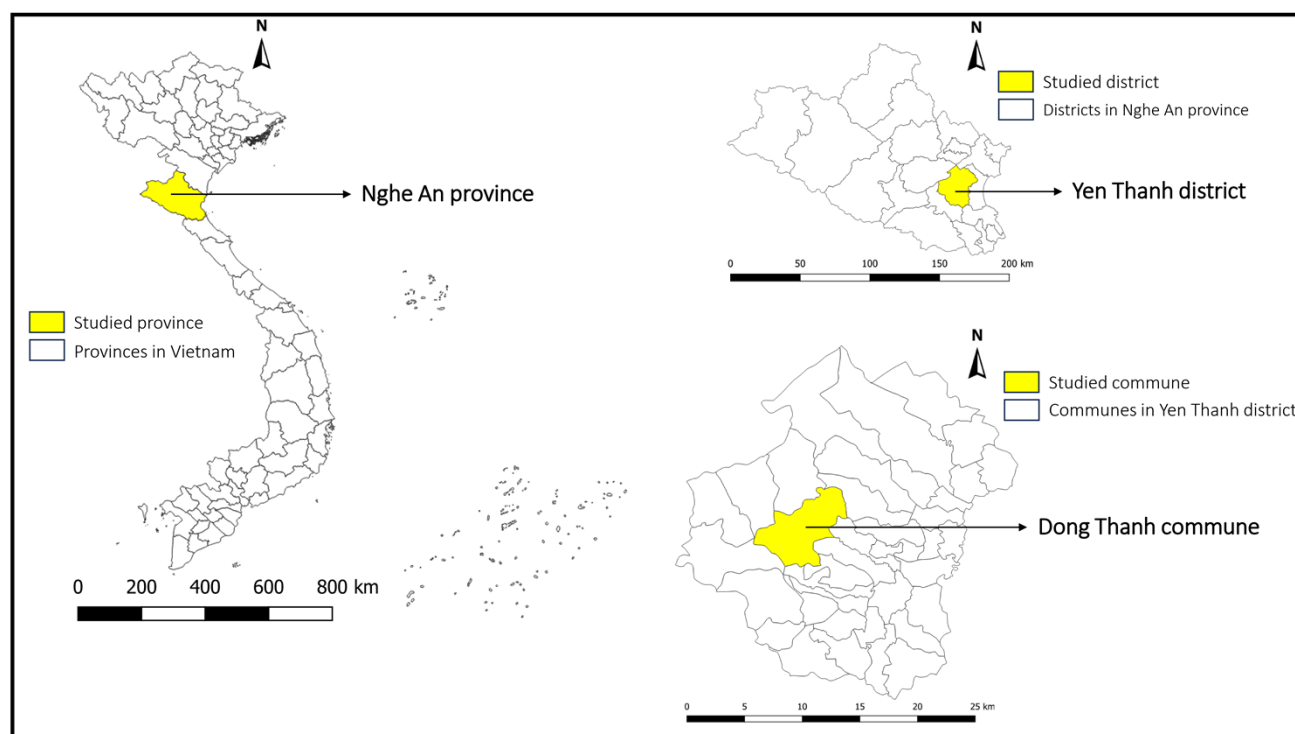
N

Nghe An province

Studied province
Provinces in Vietnam

0 200 400 600 800 km

N

Studied district
Districts in Nghe An province

Yen Thanh district

0 50 100 150 200 km

N

Studied commune
Communes in Yen Thanh district

Dong Thanh commune

0 5 10 15 20 25 km